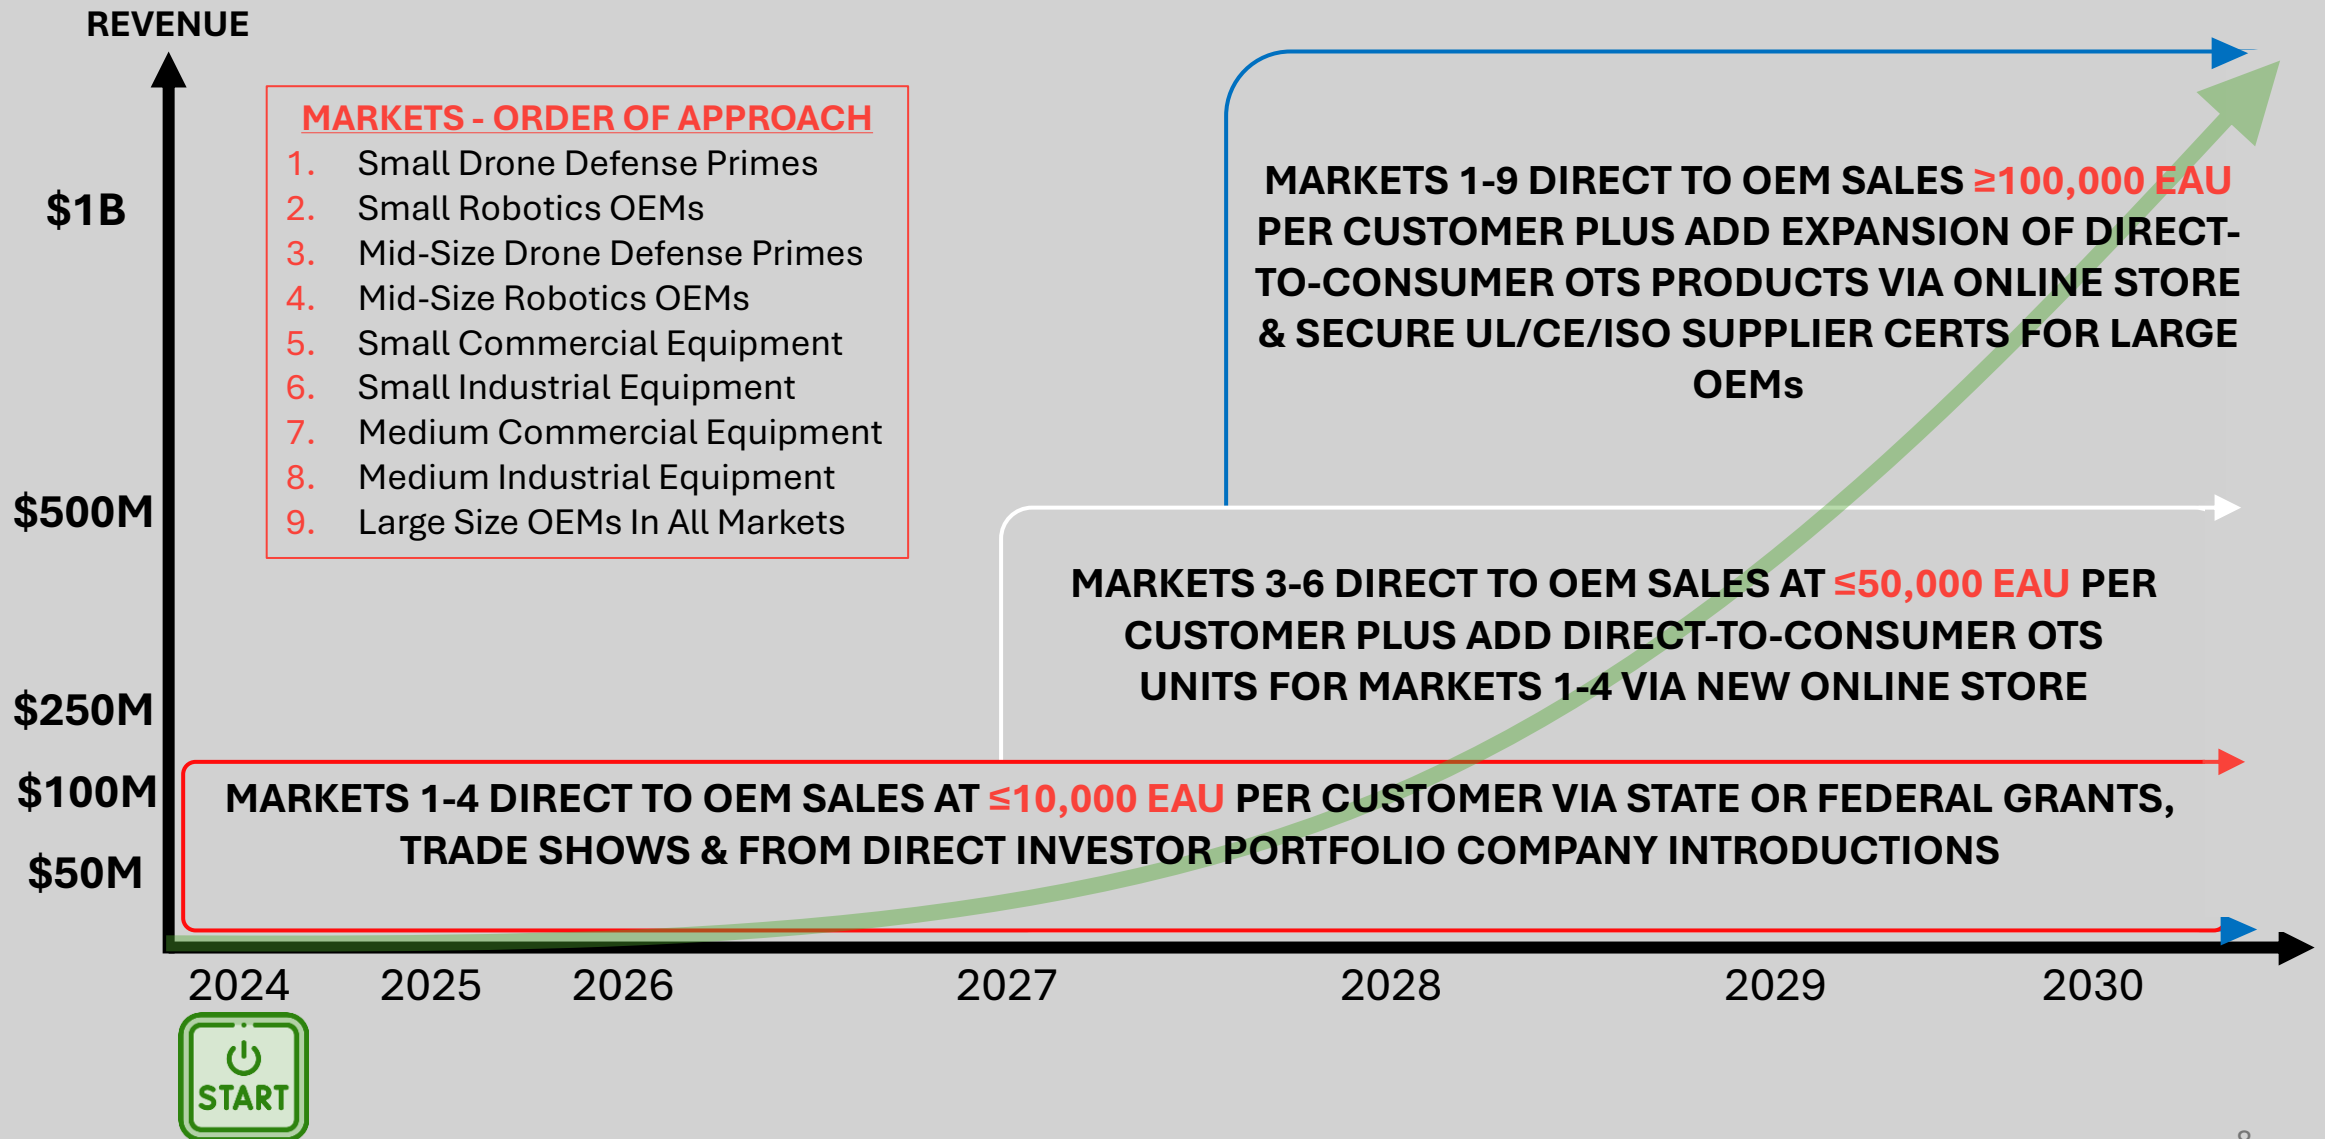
REVENUE

$1B

$500M

$250M

$100M

$50M

MARKETS - ORDER OF APPROACH
1. Small Drone Defense Primes
2. Small Robotics OEMs
3. Mid-Size Drone Defense Primes
4. Mid-Size Robotics OEMs
5. Small Commercial Equipment
6. Small Industrial Equipment
7. Medium Commercial Equipment
8. Medium Industrial Equipment
9. Large Size OEMs In All Markets

MARKETS 1-9 DIRECT TO OEM SALES ≥100,000 EAU PER CUSTOMER PLUS ADD EXPANSION OF DIRECT-TO-CONSUMER OTS PRODUCTS VIA ONLINE STORE & SECURE UL/CE/ISO SUPPLIER CERTS FOR LARGE OEMs

MARKETS 3-6 DIRECT TO OEM SALES AT ≤50,000 EAU PER CUSTOMER PLUS ADD DIRECT-TO-CONSUMER OTS UNITS FOR MARKETS 1-4 VIA NEW ONLINE STORE

MARKETS 1-4 DIRECT TO OEM SALES AT ≤10,000 EAU PER CUSTOMER VIA STATE OR FEDERAL GRANTS, TRADE SHOWS & FROM DIRECT INVESTOR PORTFOLIO COMPANY INTRODUCTIONS

2024 2025 2026 2027 2028 2029 2030

START